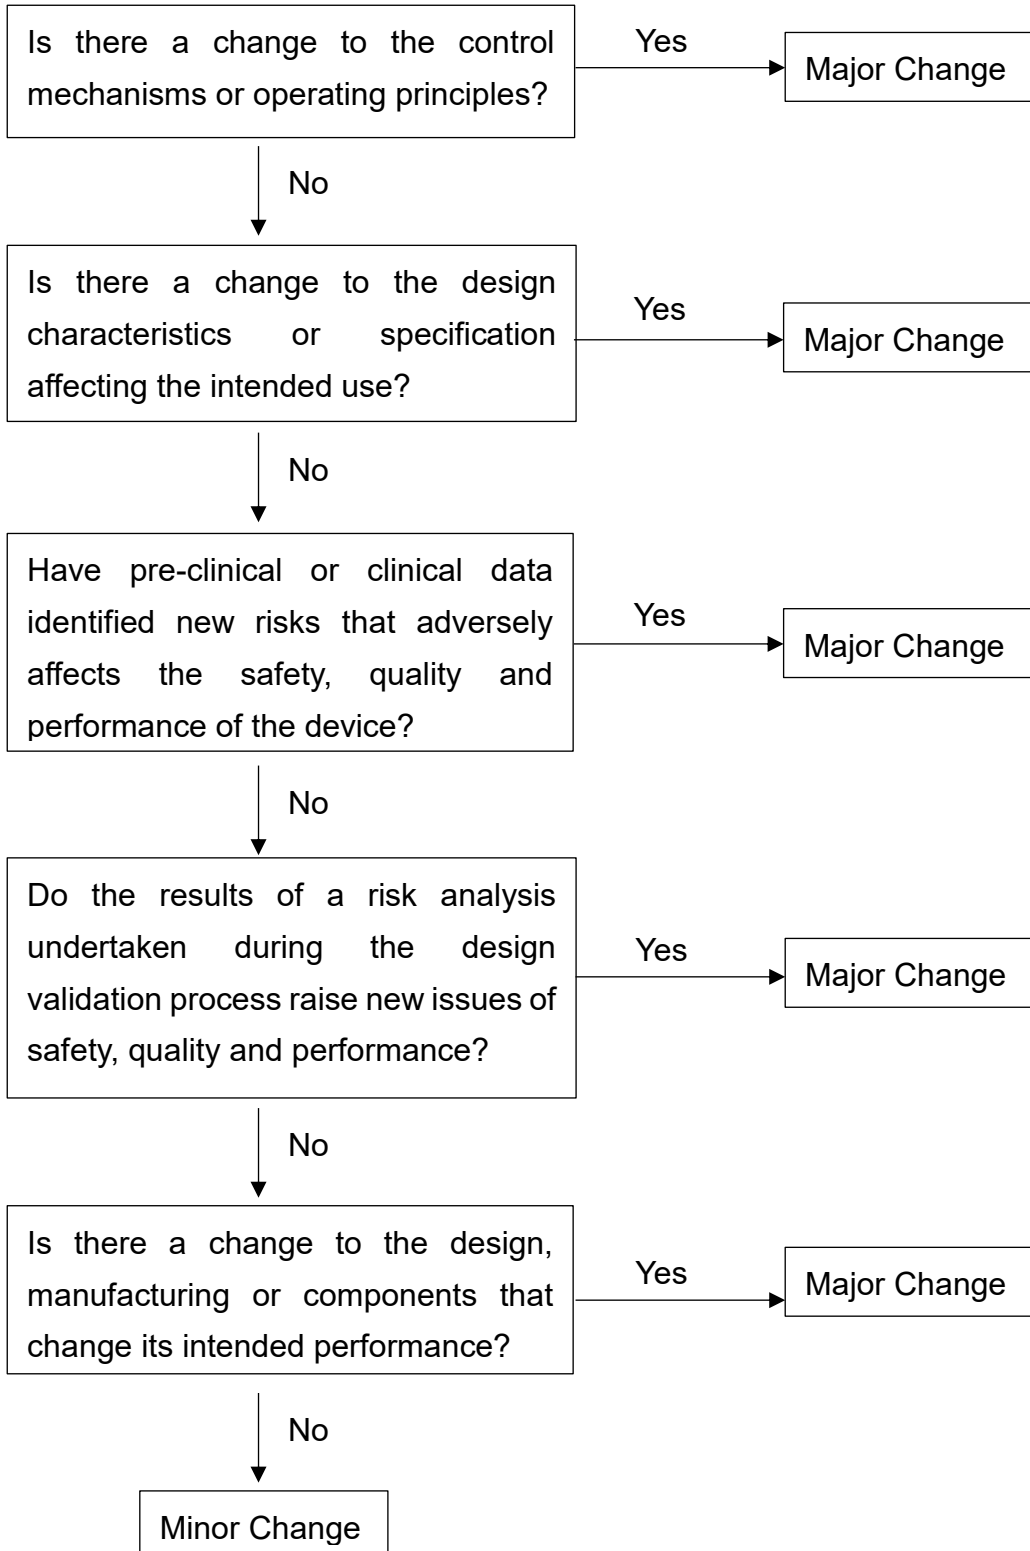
Is there a change to the control mechanisms or operating principles?

Yes

Major Change

No

Is there a change to the design characteristics or specification affecting the intended use?

Yes

Major Change

No

Have pre-clinical or clinical data identified new risks that adversely affects the safety, quality and performance of the device?

Yes

Major Change

No

Do the results of a risk analysis undertaken during the design validation process raise new issues of safety, quality and performance?

Yes

Major Change

No

Is there a change to the design, manufacturing or components that change its intended performance?

Yes

Major Change

No

Minor Change